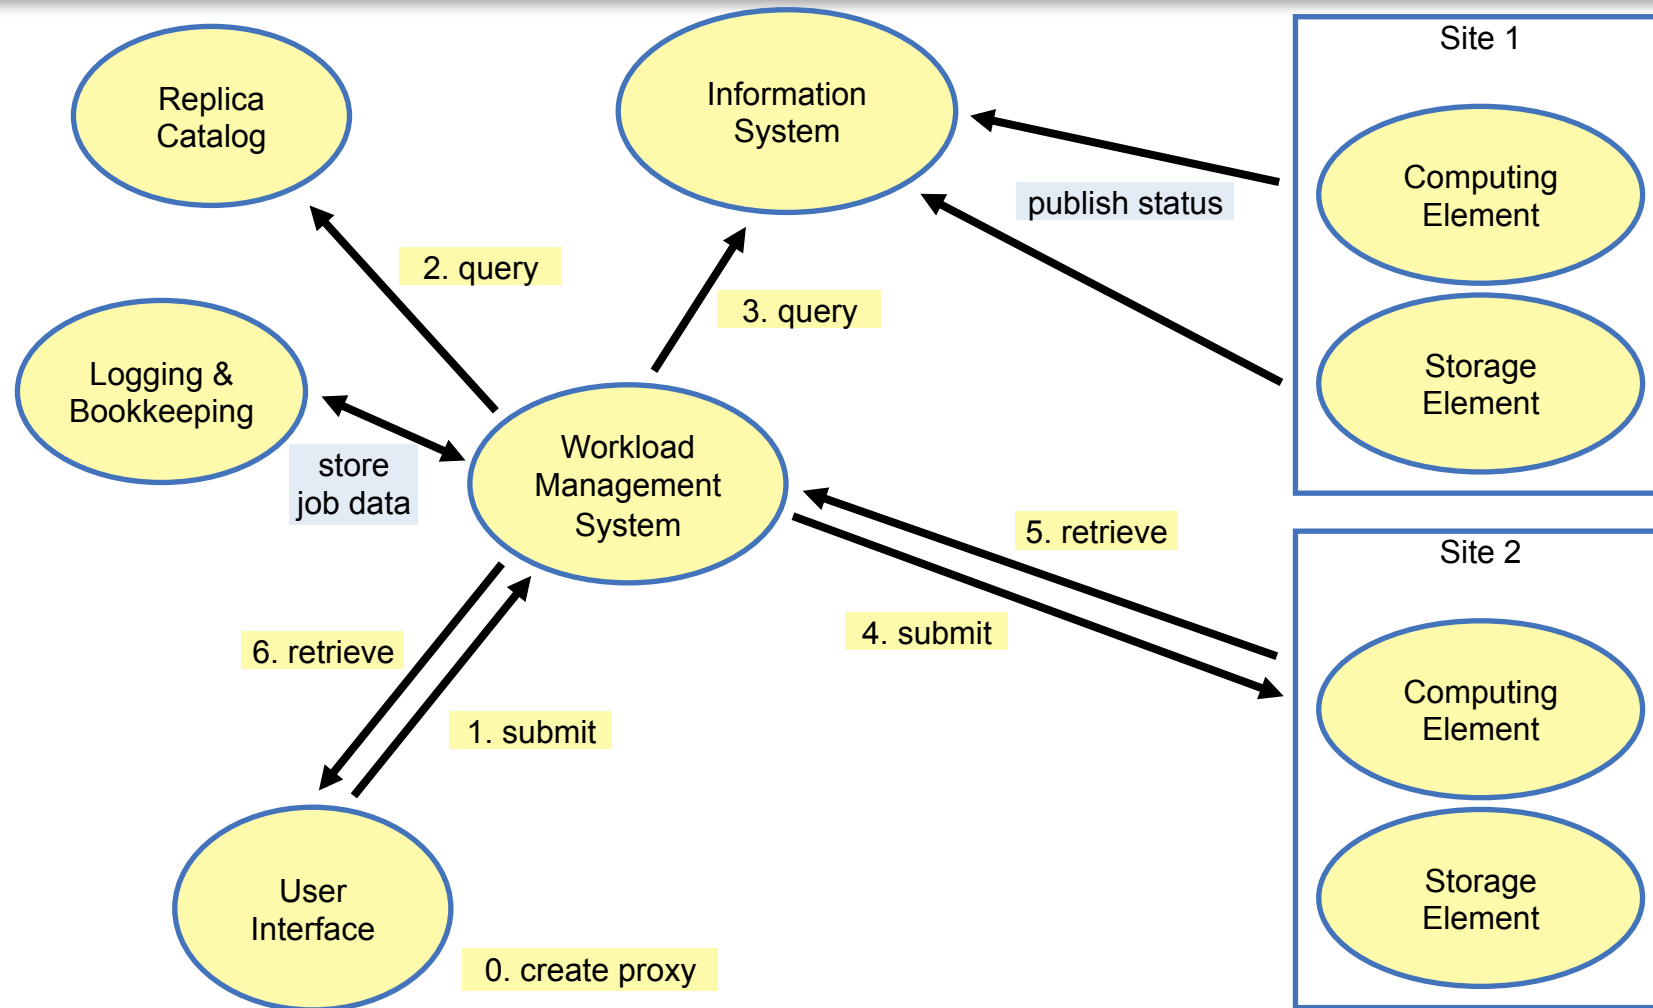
Replica Catalog

Information System

Site 1

Computing Element

Storage Element

publish status

2. query

3. query

Logging & Bookkeeping

store job data

Workload Management System

5. retrieve

Site 2

4. submit

Computing Element

Storage Element

6. retrieve

1. submit

User Interface

0. create proxy